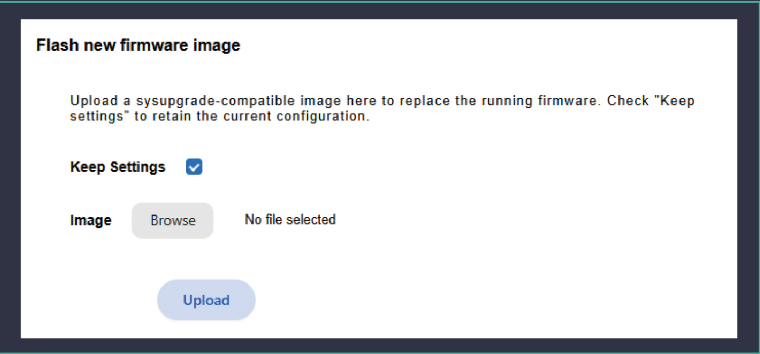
Flash new firmware image

Upload a sysupgrade-compatible image here to replace the running firmware. Check "Keep settings" to retain the current configuration.

Keep Settings

Image Browse No file selected

Upload